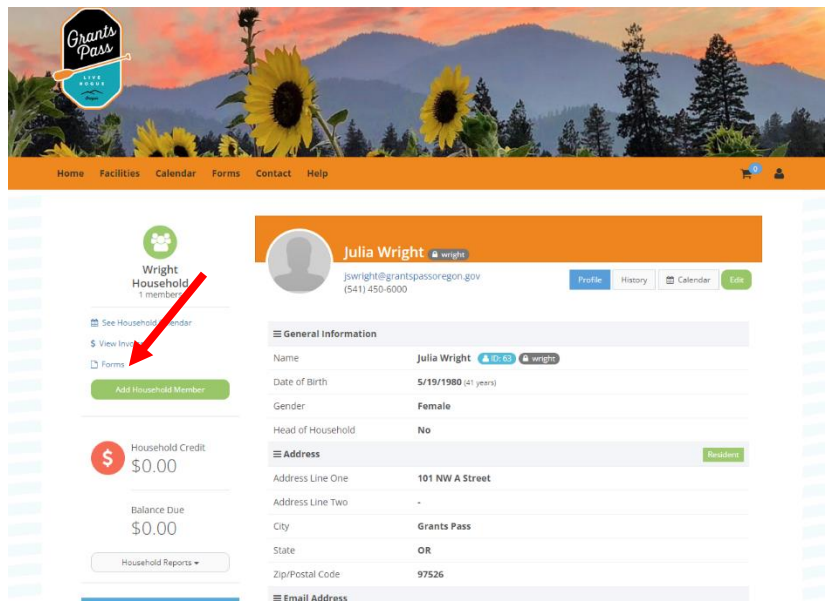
Grants Pass
LIVE ROGUE
Oregon

Home Facilities Calendar Forms Contact Help

0

Wright Household
1 member

See Household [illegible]
View Inv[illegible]
Forms
Add Household Member

Household Credit
$0.00

Balance Due
$0.00

Household Reports

Julia Wright wright
jswright@grantspassoregon.gov
(541) 450-6000

Profile History Calendar Edit

General Information

| | |
|---|---|
| Name | Julia Wright ID: 63 wright |
| Date of Birth | 5/19/1980 (41 years) |
| Gender | Female |
| Head of Household | No |

Address Resident

| | |
|---|---|
| Address Line One | 101 NW A Street |
| Address Line Two | - |
| City | Grants Pass |
| State | OR |
| Zip/Postal Code | 97526 |

Email Address